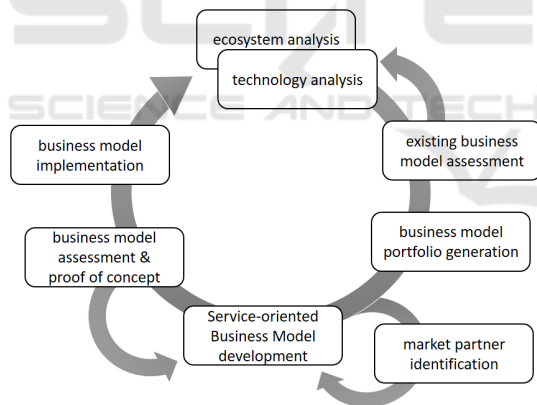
ecosystem analysis

technology analysis

existing business model assessment

business model portfolio generation

market partner identification

Service-oriented Business Model development

business model assessment & proof of concept

business model implementation

SCIENCE AND TECH